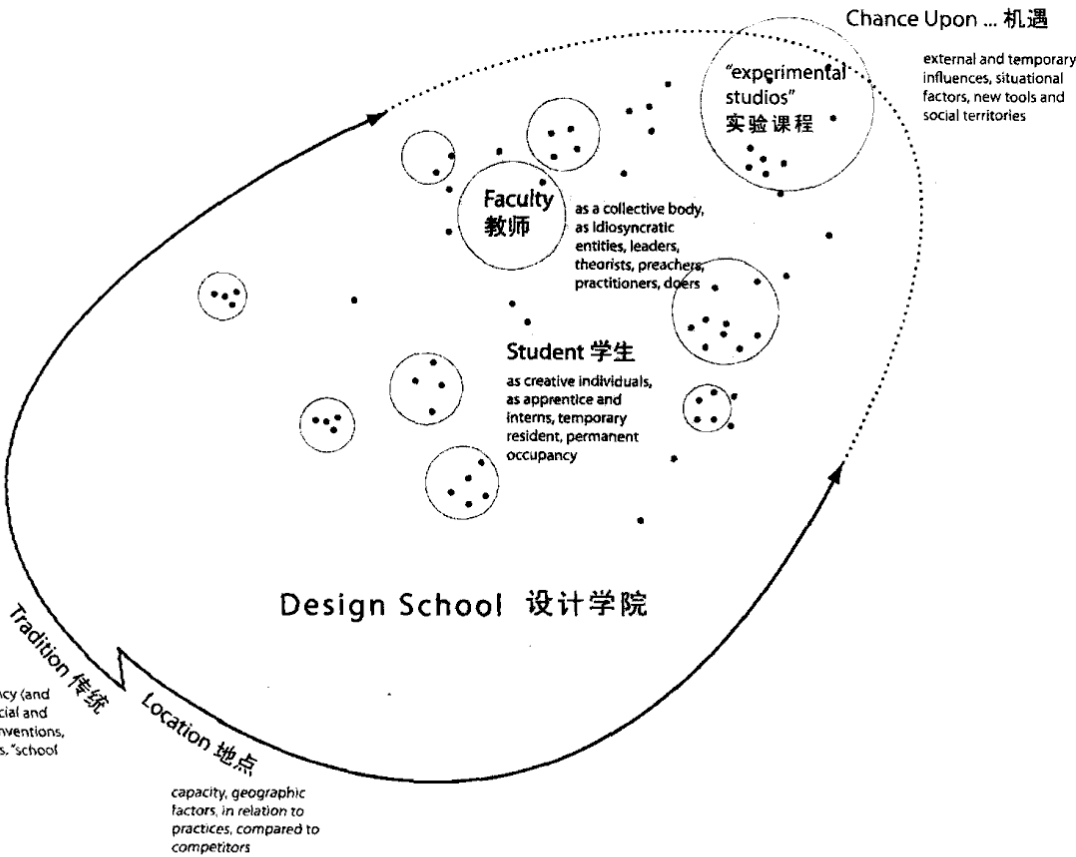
Chance Upon ... 机遇

external and temporary influences, situational factors, new tools and social territories

"experimental studios"
实验课程

Faculty
教师

as a collective body, as idiosyncratic entities, leaders, theorists, preachers, practitioners, doers

Student 学生

as creative individuals, as apprentice and interns, temporary resident, permanent occupancy

Design School 设计学院

Tradition 传统

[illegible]cy (and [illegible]cial and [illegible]nventions, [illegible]s, "school

Location 地点

capacity, geographic factors, in relation to practices, compared to competitors